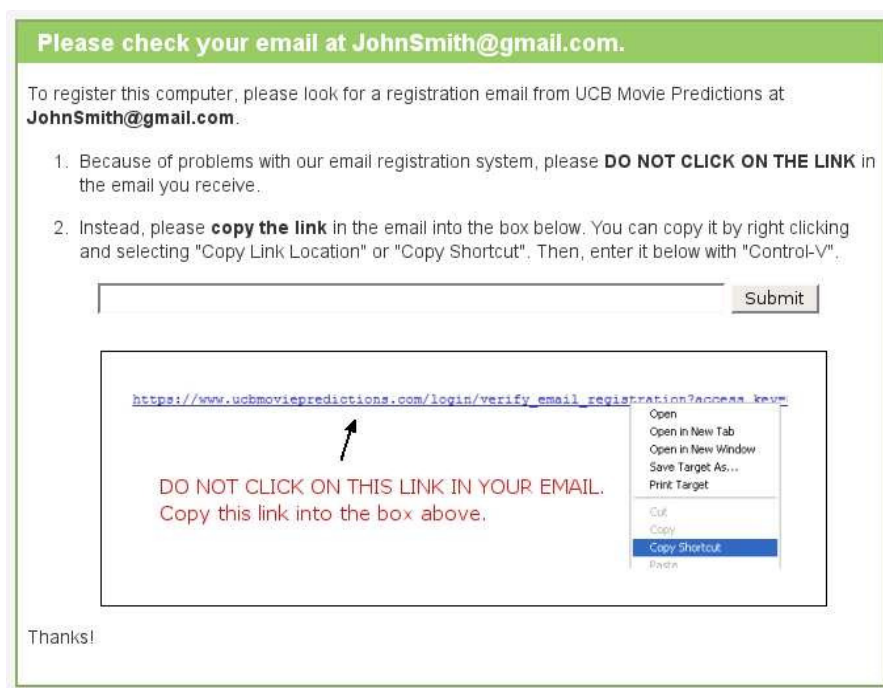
Please check your email at JohnSmith@gmail.com.

To register this computer, please look for a registration email from UCB Movie Predictions at **JohnSmith@gmail.com**.

1. Because of problems with our email registration system, please **DO NOT CLICK ON THE LINK** in the email you receive.

2. Instead, please **copy the link** in the email into the box below. You can copy it by right clicking and selecting "Copy Link Location" or "Copy Shortcut". Then, enter it below with "Control-V".

Submit

https://www.ucbmoviepredictions.com/login/verify_email_registration?access_key=

Open
Open in New Tab
Open in New Window
Save Target As...
Print Target
Cut
Copy
Copy Shortcut
Paste

DO NOT CLICK ON THIS LINK IN YOUR EMAIL.
Copy this link into the box above.

Thanks!